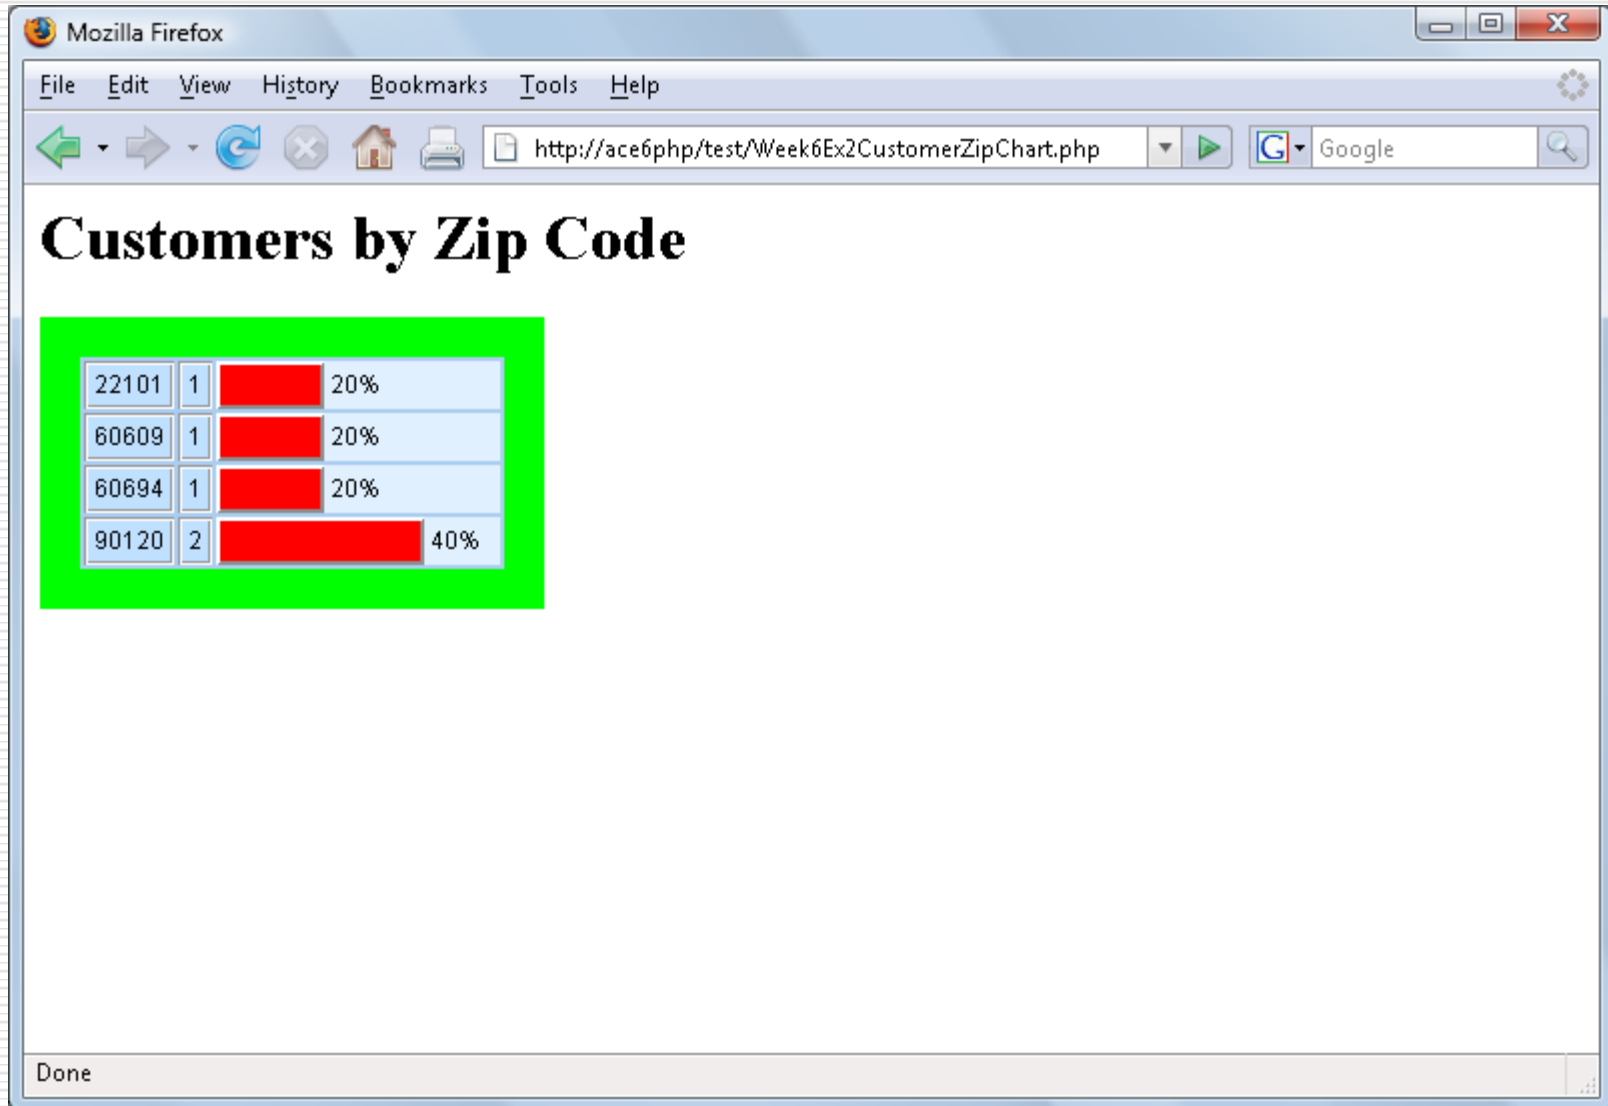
Mozilla Firefox

File Edit View History Bookmarks Tools Help

http://ace6php/test/Week6Ex2CustomerZipChart.php

Google

# Customers by Zip Code

| | | |
|---|---|---|
| 22101 | 1 | 20% |
| 60609 | 1 | 20% |
| 60694 | 1 | 20% |
| 90120 | 2 | 40% |

Done